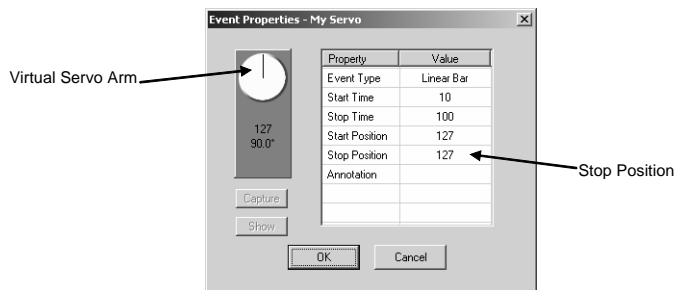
Event Properties - My Servo

Virtual Servo Arm

127
90.0°

Capture

Show

| Property | Value |
|---|---|
| Event Type | Linear Bar |
| Start Time | 10 |
| Stop Time | 100 |
| Start Position | 127 |
| Stop Position | 127 |
| Annotation | |
| | |
| | |

Stop Position

OK

Cancel